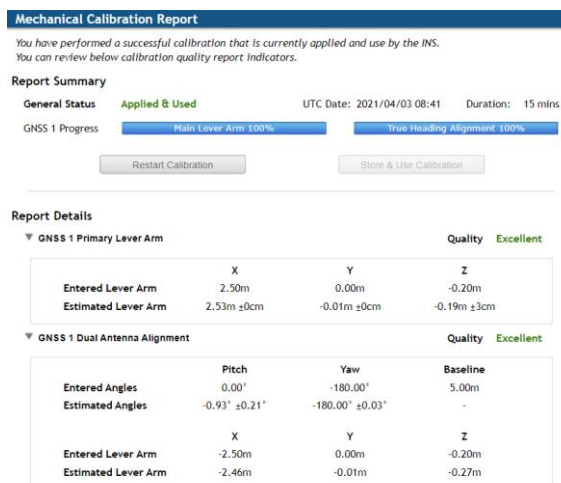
Mechanical Calibration Report

You have performed a successful calibration that is currently applied and use by the INS.
You can review below calibration quality report indicators.

Report Summary

General Status Applied & Used UTC Date: 2021/04/03 08:41 Duration: 15 mins

GNSS 1 Progress Main Lever Arm 100% True Heading Alignment 100%

Restart Calibration Store & Use Calibration

Report Details

GNSS 1 Primary Lever Arm Quality Excellent

| | X | Y | Z |
|---|---|---|---|
| Entered Lever Arm | 2.50m | 0.00m | -0.20m |
| Estimated Lever Arm | 2.53m ±0cm | -0.01m ±0cm | -0.19m ±3cm |

GNSS 1 Dual Antenna Alignment Quality Excellent

| | Pitch | Yaw | Baseline |
|---|---|---|---|
| Entered Angles | 0.00° | -180.00° | 5.00m |
| Estimated Angles | -0.93° ±0.21° | -180.00° ±0.03° | - |

| | X | Y | Z |
|---|---|---|---|
| Entered Lever Arm | -2.50m | 0.00m | -0.20m |
| Estimated Lever Arm | -2.46m | -0.01m | -0.27m |